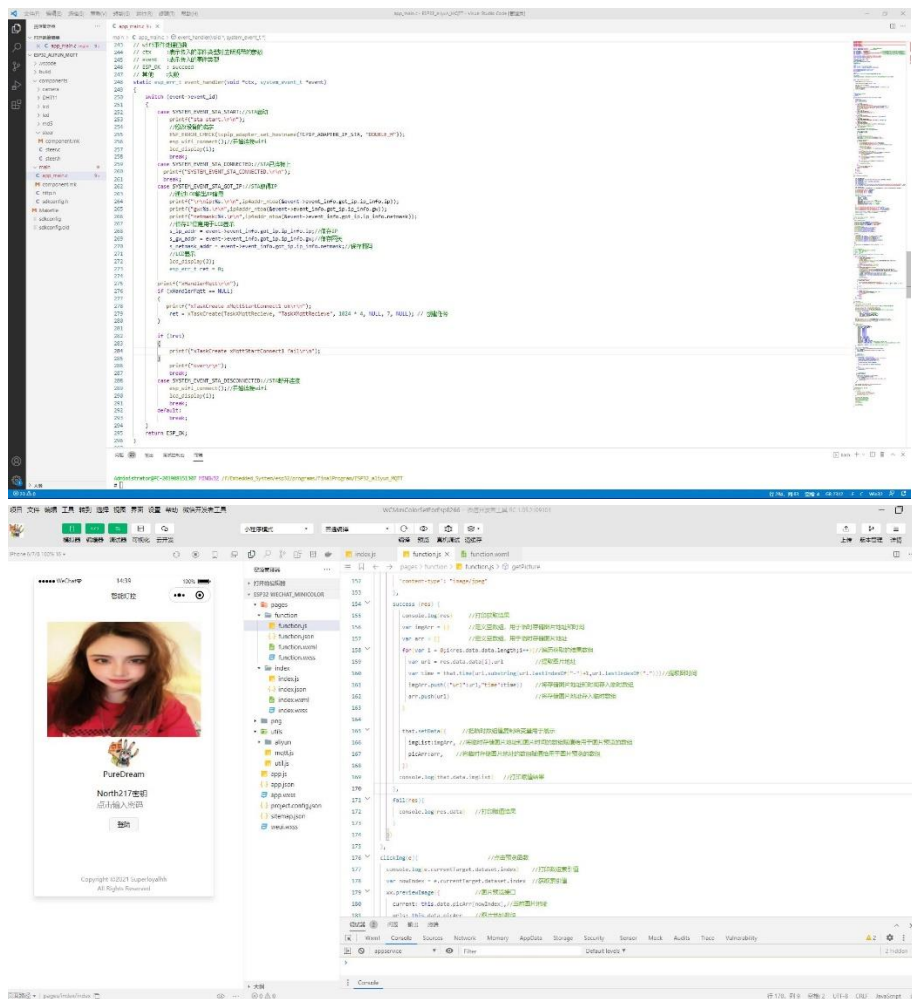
app_main.c

243 // wifi事件处理回调
244 // ctx
245 // event
246 // ESP_OK : succeed
247 // 其他 : 失败
248 static esp_err_t event_handler(void *ctx, system_event_t *event)
249 {
250     switch (event->event_id)
251     {
252     case SYSTEM_EVENT_STA_START://STA启动
253         printf("sta start.\r\n");
254         //设置设备名称
255         ESP_ERROR_CHECK(tcpip_adapter_set_hostname(TCPIP_ADAPTER_IF_STA, "ESP32_M"));
256         esp_wifi_connect();//开始连接wifi
257         lcd_display(1);
258         break;
259     case SYSTEM_EVENT_STA_CONNECTED://STA已连接上
260         printf("SYSTEM_EVENT_STA_CONNECTED.\r\n");
261         break;
262     case SYSTEM_EVENT_STA_GOT_IP://STA获得IP
263         //获得IP等信息并打印
264         printf("\r\nip:%s.\r\n",ip4addr_ntoa(&event->event_info.got_ip.ip_info.ip));
265         printf("gw:%s.\r\n",ip4addr_ntoa(&event->event_info.got_ip.ip_info.gw));
266         printf("netmask:%s.\r\n",ip4addr_ntoa(&event->event_info.got_ip.ip_info.netmask));
267         //获得IP等信息用于LCD显示
268         s_ip_addr = event->event_info.got_ip.ip_info.ip;//保存IP
269         s_gw_addr = event->event_info.got_ip.ip_info.gw;//保存网关
270         s_netmask_addr = event->event_info.got_ip.ip_info.netmask;//保存掩码
271         //LCD显示
272         lcd_display(2);
273         esp_err_t ret = 0;
274
275         printf("\nMqtt\r\n");
276         if (xHandle == NULL)
277         {
278             printf("xTaskCreate xMqttStartConnect1 ok\r\n");
279             ret = xTaskCreate(TaskMqttRecieve, "TaskMqttRecieve", 1024 * 4, NULL, 7, NULL); //
280         }
281
282         if (!ret)
283         {
284             printf("xTaskCreate xMqttStartConnect1 fail\r\n");
285         }
286             printf("over\r\n");
287         break;
288     case SYSTEM_EVENT_STA_DISCONNECTED://STA断开连接
289         esp_wifi_connect();//开始连接wifi
290         lcd_display(1);
291         break;
292     default:
293         break;
294     }
295     return ESP_OK;
296 }

PureDream
North217密码
点击输入密码
登陆
Copyright ©2021 Superboyalth
All Rights Reserved

14:39
100%
登录钉盘

pages
function
function.js
function.json
function.wxml
function.wxss
index
index.js
index.json
index.wxml
index.wxss
png
utils
aliyun
mqtt.js
util.js
app.js
app.json
app.wxss
project.config.json
sitemap.json

152 'content-type': 'image/jpeg'
153 },
154 success (res) {
155     console.log(res)
156     var imgArr = []
157     var arr = []
158     for(var i = 0;i<res.data.data.length;i++){
159         var url = res.data.data[i].url
160         var time = that.time(url.substring(url.lastIndexOf("-")+1,url.lastIndexOf(".")))
161         imgArr.push({"url":url,"time":time})
162         arr.push(url)
163     }
164
165     that.setData({
166         imgList:imgArr,
167         picArr:arr,
168     })
169     console.log(that.data.imgList)
170 },
171 fail(res){
172     console.log(res.data)
173 }
174 })
175 },
176 clicking(e){
177     console.log(e.currentTarget.dataset.index)
178     var nowIndex = e.currentTarget.dataset.index
179     wx.previewImage({
180         current: this.data.picArr[nowIndex],
181         urls: this.data.picArr,

Console Sources Network Memory AppData Storage Security Sensor Mock Audits Trace Vulnerability
appservice Filter Default levels